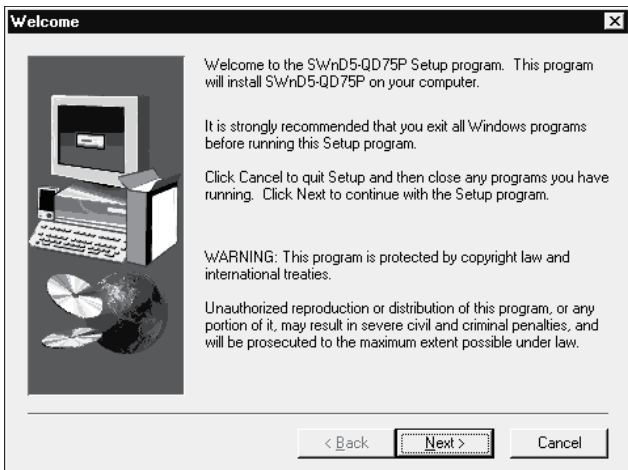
Welcome

Welcome to the SWnD5-QD75P Setup program. This program will install SWnD5-QD75P on your computer.

It is strongly recommended that you exit all Windows programs before running this Setup program.

Click Cancel to quit Setup and then close any programs you have running. Click Next to continue with the Setup program.

WARNING: This program is protected by copyright law and international treaties.

Unauthorized reproduction or distribution of this program, or any portion of it, may result in severe civil and criminal penalties, and will be prosecuted to the maximum extent possible under law.

< Back Next > Cancel